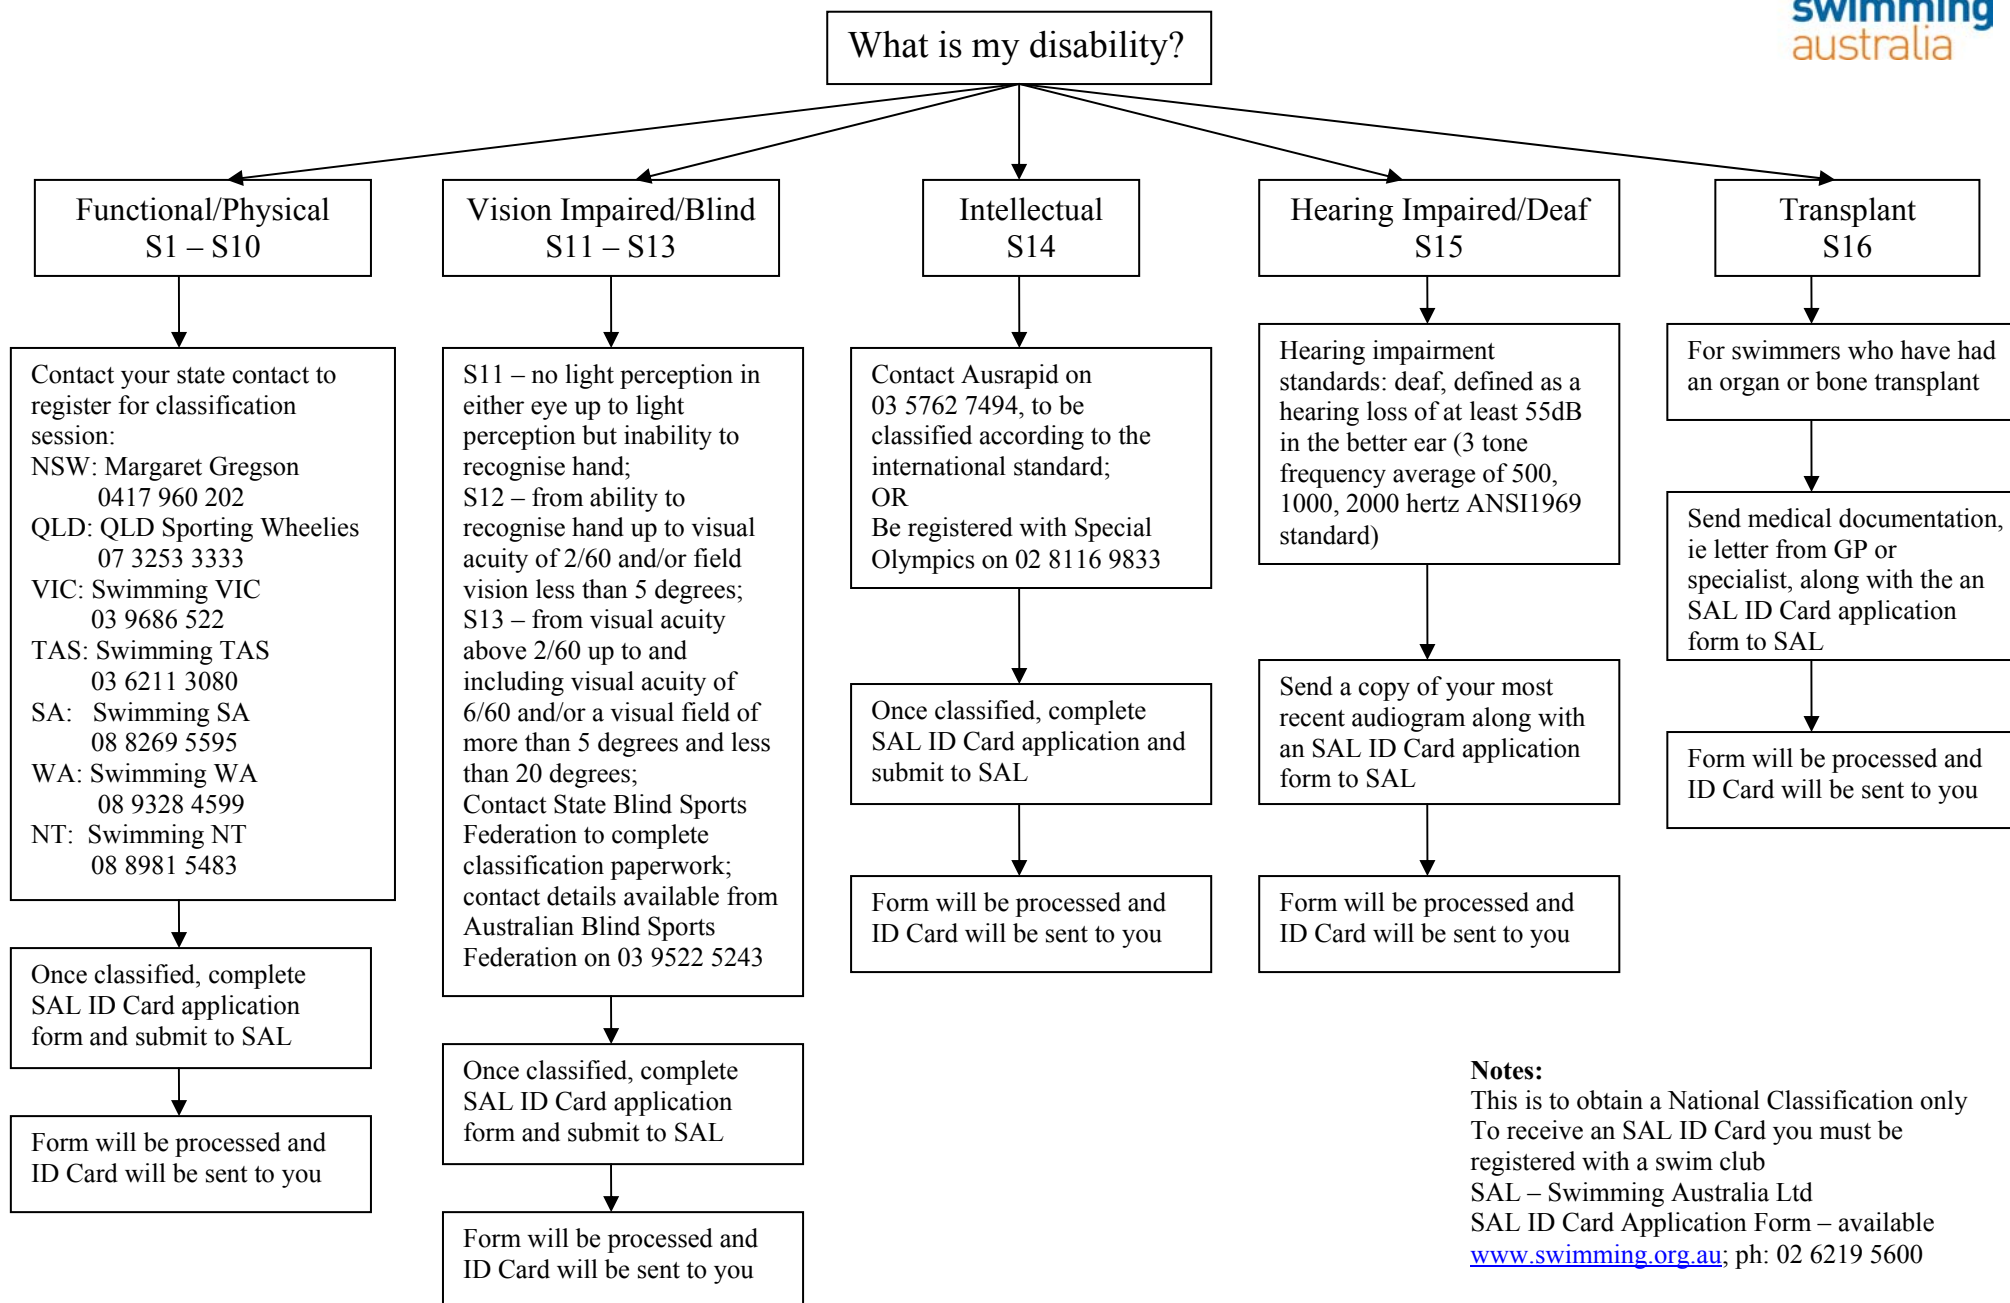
swimming australia

What is my disability?

Functional/Physical
S1 – S10

Contact your state contact to register for classification session:
NSW: Margaret Gregson 0417 960 202
QLD: QLD Sporting Wheelies 07 3253 3333
VIC: Swimming VIC 03 9686 522
TAS: Swimming TAS 03 6211 3080
SA: Swimming SA 08 8269 5595
WA: Swimming WA 08 9328 4599
NT: Swimming NT 08 8981 5483

Once classified, complete SAL ID Card application form and submit to SAL

Form will be processed and ID Card will be sent to you

Vision Impaired/Blind
S11 – S13

S11 – no light perception in either eye up to light perception but inability to recognise hand;
S12 – from ability to recognise hand up to visual acuity of 2/60 and/or field vision less than 5 degrees;
S13 – from visual acuity above 2/60 up to and including visual acuity of 6/60 and/or a visual field of more than 5 degrees and less than 20 degrees;
Contact State Blind Sports Federation to complete classification paperwork; contact details available from Australian Blind Sports Federation on 03 9522 5243

Once classified, complete SAL ID Card application form and submit to SAL

Form will be processed and ID Card will be sent to you

Intellectual
S14

Contact Ausrapid on 03 5762 7494, to be classified according to the international standard;
OR
Be registered with Special Olympics on 02 8116 9833

Once classified, complete SAL ID Card application and submit to SAL

Form will be processed and ID Card will be sent to you

Hearing Impaired/Deaf
S15

Hearing impairment standards: deaf, defined as a hearing loss of at least 55dB in the better ear (3 tone frequency average of 500, 1000, 2000 hertz ANSI1969 standard)

Send a copy of your most recent audiogram along with an SAL ID Card application form to SAL

Form will be processed and ID Card will be sent to you

Transplant
S16

For swimmers who have had an organ or bone transplant

Send medical documentation, ie letter from GP or specialist, along with the an SAL ID Card application form to SAL

Form will be processed and ID Card will be sent to you

Notes:
This is to obtain a National Classification only
To receive an SAL ID Card you must be registered with a swim club
SAL – Swimming Australia Ltd
SAL ID Card Application Form – available www.swimming.org.au; ph: 02 6219 5600